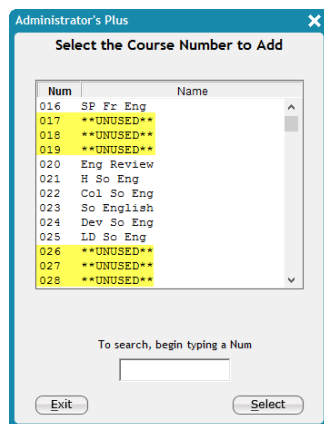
Administrator's Plus

Select the Course Number to Add

| Num | Name |
|---|---|
| 016 | SP Fr Eng |
| 017 | \*\*UNUSED\*\* |
| 018 | \*\*UNUSED\*\* |
| 019 | \*\*UNUSED\*\* |
| 020 | Eng Review |
| 021 | H So Eng |
| 022 | Col So Eng |
| 023 | So English |
| 024 | Dev So Eng |
| 025 | LD So Eng |
| 026 | \*\*UNUSED\*\* |
| 027 | \*\*UNUSED\*\* |
| 028 | \*\*UNUSED\*\* |

To search, begin typing a Num

Exit

Select